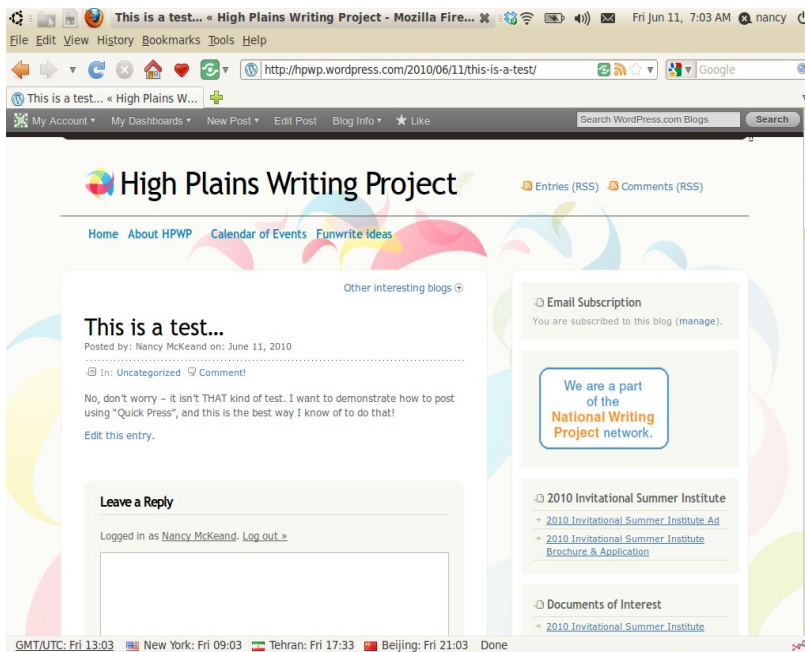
This is a test... « High Plains Writing Project - Mozilla Fire... Fri Jun 11, 7:03 AM nancy

File Edit View History Bookmarks Tools Help

http://hpwp.wordpress.com/2010/06/11/this-is-a-test/

Google

This is a test... « High Plains W...

My Account ▾ My Dashboards ▾ New Post ▾ Edit Post Blog Info ▾ Like

Search WordPress.com Blogs

Search

High Plains Writing Project

Entries (RSS) Comments (RSS)

Home About HPWP Calendar of Events Funwrite ideas

Other interesting blogs

This is a test...

Posted by: Nancy McKeand on: June 11, 2010

In: Uncategorized Comment!

No, don't worry – it isn't THAT kind of test. I want to demonstrate how to post using "Quick Press", and this is the best way I know of to do that!

Edit this entry.

Leave a Reply

Logged in as Nancy McKeand. Log out »

Email Subscription

You are subscribed to this blog (manage).

We are a part of the National Writing Project network.

2010 Invitational Summer Institute

2010 Invitational Summer Institute Ad

2010 Invitational Summer Institute Brochure & Application

Documents of Interest

2010 Invitational Summer Institute

GMT/UTC: Fri 13:03 New York: Fri 09:03 Tehran: Fri 17:33 Beijing: Fri 21:03 Done